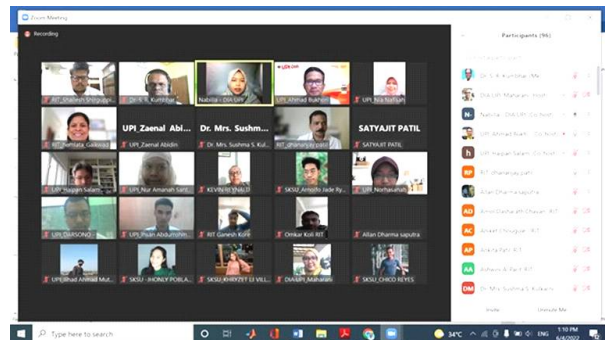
Zoom Meeting

Recording

RIT_Shailesh Shirguppi
Dr. S. K. Kumbhar
Nabila - DIA UPI
UPI_Ahmad Bukhori
UPI_Fira Nursya

RIT_Pallavi Gaikwad
UPI_Zaenal Abid...
UPI_Zaenal Abidin
Dr. Mrs. Sushm...
Dr. Mrs. Sushma S. Kul...
RIT_dhananjay patil
SATYAJIT PATIL
SATYAJIT PATIL

RIT_Happin Salam
UPI_Nur Amanah Sari
KEVIN R. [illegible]
SKSU_Amorlo Jade Ry...
UPI_Norhasanah

UPI_DARSONO
UPI_Psan Abdurrohm...
RIT Ganesh Kore
Omkar Koli RIT
Allan Dharma saputra

UPI_Ihad Ahmad Mut...
SKSU - JHONLY POBLA...
SKSU_KHRYZET LI VILL...
DIA-UPI_Maharani
SKSU_CHICO REYES

Participants (96)

Dr. S. K. Kumbhar (Me)
Dia UPI_Maharani (Host)
Nabila - DIA UPI (Co-host)
UPI_Ahmad Bukh... (Co-host)
UPI_Happin Salam (Co-host)
RIT dhananjay patil
Allan Dharma saputra
Amol Dasharath Chavan RIT
Aniket Dhoogue RIT
Ankita Patil RIT
Ashwini R Pant RIT
Dr. Mrs. Sushma S. Kulkarni

Invite
Unmute Me

Type here to search

34°C
ENG
1:10 PM
6/4/2022